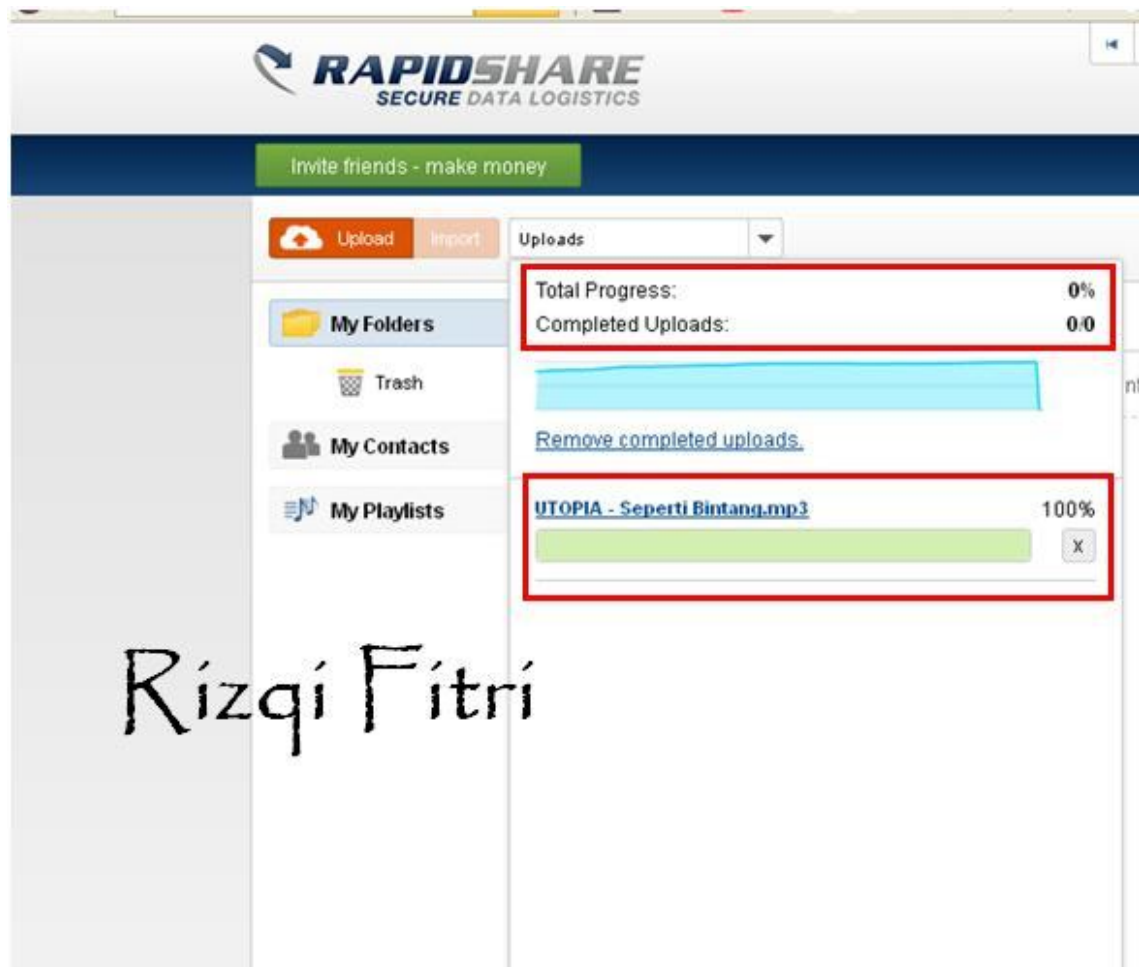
RAPIDSHARE
SECURE DATA LOGISTICS

Invite friends - make money

Upload Import Uploads

Total Progress: 0%
Completed Uploads: 0/0

Remove completed uploads.

UTOPIA - Seperti Bintang.mp3 100%
X

My Folders
Trash
My Contacts
My Playlists

Rizqi Fitri